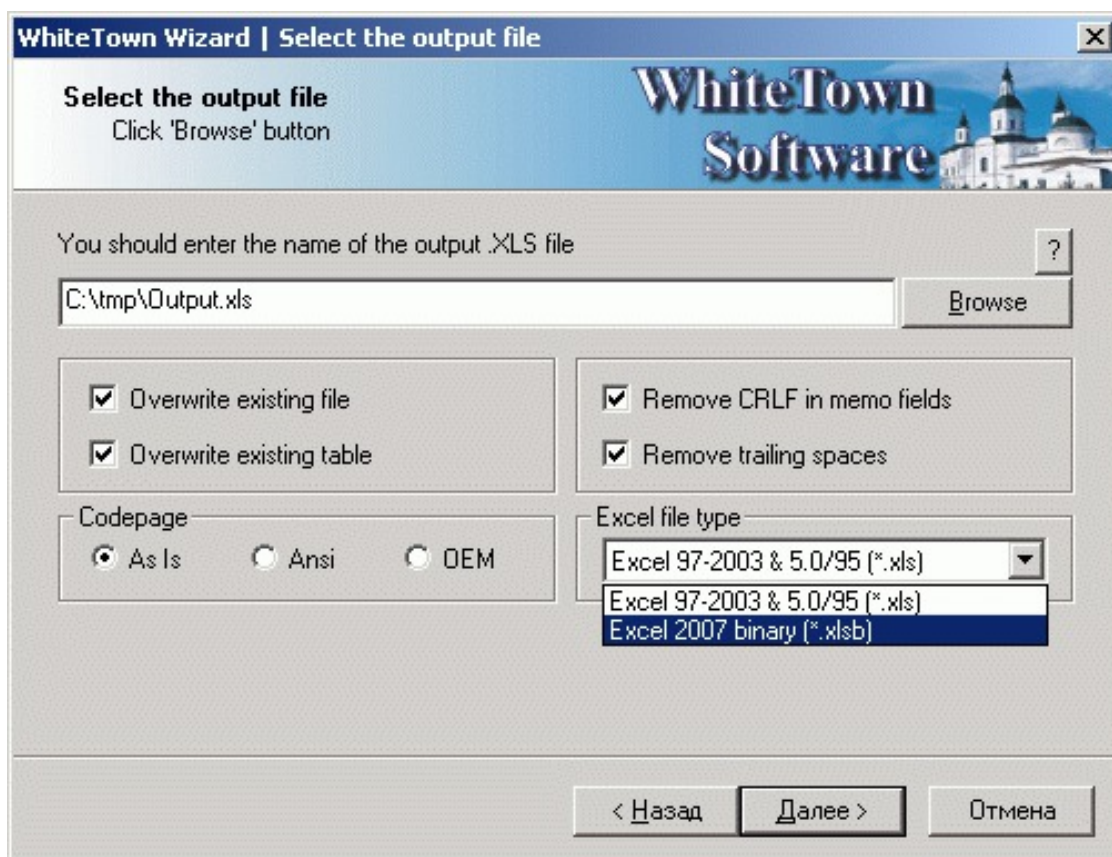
WhiteTown Wizard | Select the output file

Select the output file
Click 'Browse' button

WhiteTown Software

You should enter the name of the output .XLS file

?

C:\tmp\Output.xls

Browse

Overwrite existing file

Overwrite existing table

Remove CRLF in memo fields

Remove trailing spaces

Codepage

As Is

Ansi

OEM

Excel file type

Excel 97-2003 & 5.0/95 (*.xls)

Excel 97-2003 & 5.0/95 (*.xls)

Excel 2007 binary (*.xlsb)

< Назад

Далее >

Отмена